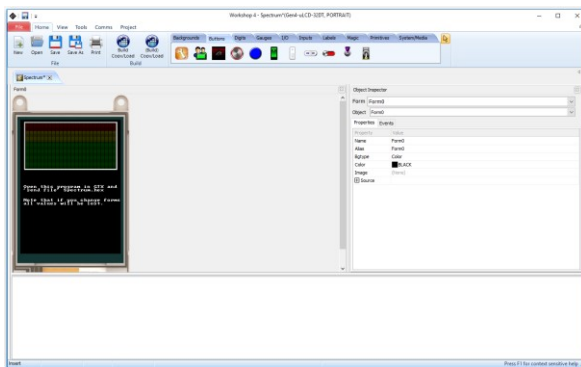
Workshop 4 - Spectrum*(Gen4-uLCD-32DT, PORTRAIT)

File Home View Tools Comms Project

New Open Save Save As Print
File

Build Copy/Load (Build) Copy/Load
Build

Backgrounds Buttons Digits Gauges I/O Inputs Labels Magic Primitives System/Media

Spectrum* X

Form0

Open this program in GTX and Send file Spectrum.hex

Note that if you change forms all values will be lost.

Object Inspector
Form Form0
Object Form0
Properties Events

| Property | Value |
|---|---|
| Name | Form0 |
| Alias | Form0 |
| Bgtype | Color |
| Color | BLACK |
| Image | (None) |
| Source | |

Insert

Press F1 for context sensitive help.